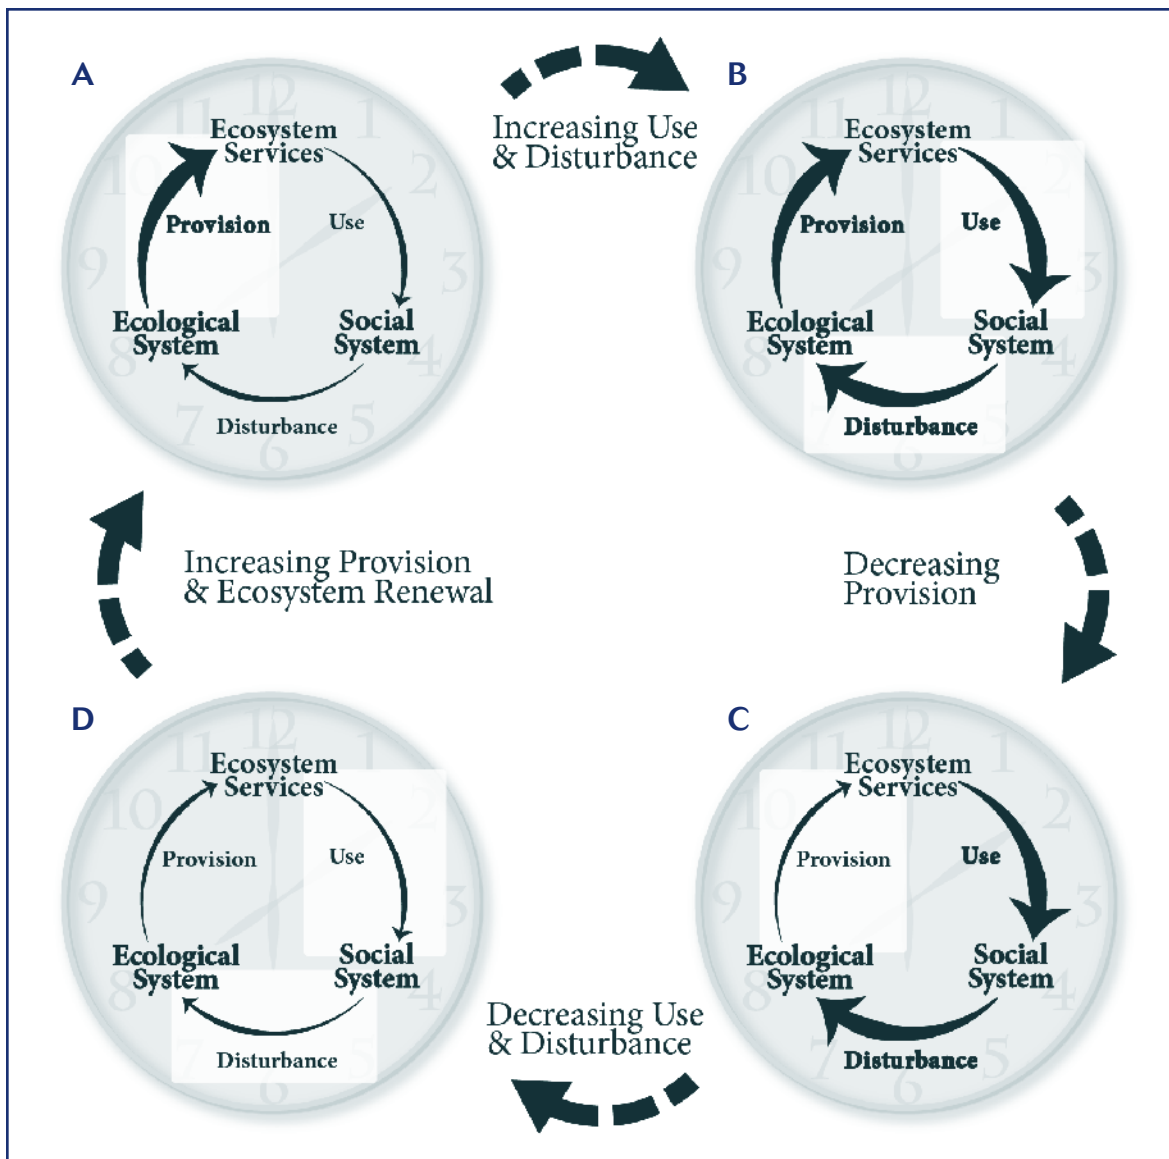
A

Ecosystem Services

Provision

Use

Ecological System

Social System

Disturbance

Increasing Use & Disturbance

B

Ecosystem Services

Provision

Use

Ecological System

Social System

Disturbance

Increasing Provision & Ecosystem Renewal

Decreasing Provision

D

Ecosystem Services

Provision

Use

Ecological System

Social System

Disturbance

Decreasing Use & Disturbance

C

Ecosystem Services

Provision

Use

Ecological System

Social System

Disturbance